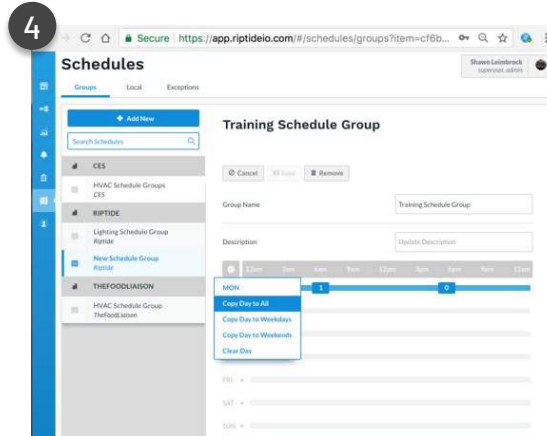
4

Secure | https://app.riptideio.com/#/schedules/groups?item=cf6b...

Schedules

Shawn Leimbrock
superuser, admin

Groups Local Exceptions

+ Add New

Search Schedules

CES

HVAC Schedule Groups
CES

RIPTIDE

Lighting Schedule Group
Riptide

New Schedule Group
Riptide

THEFOODLIAISON

HVAC Schedule Group
TheFoodLiaison

Training Schedule Group

Cancel Save Remove

Group Name Training Schedule Group

Description Update Description

12am 3am 6am 9am 12pm 3pm 6pm 9pm 12am

1 0

MON
Copy Day to All
Copy Day to Weekdays
Copy Day to Weekends
Clear Day

FRI
SAT
SUN